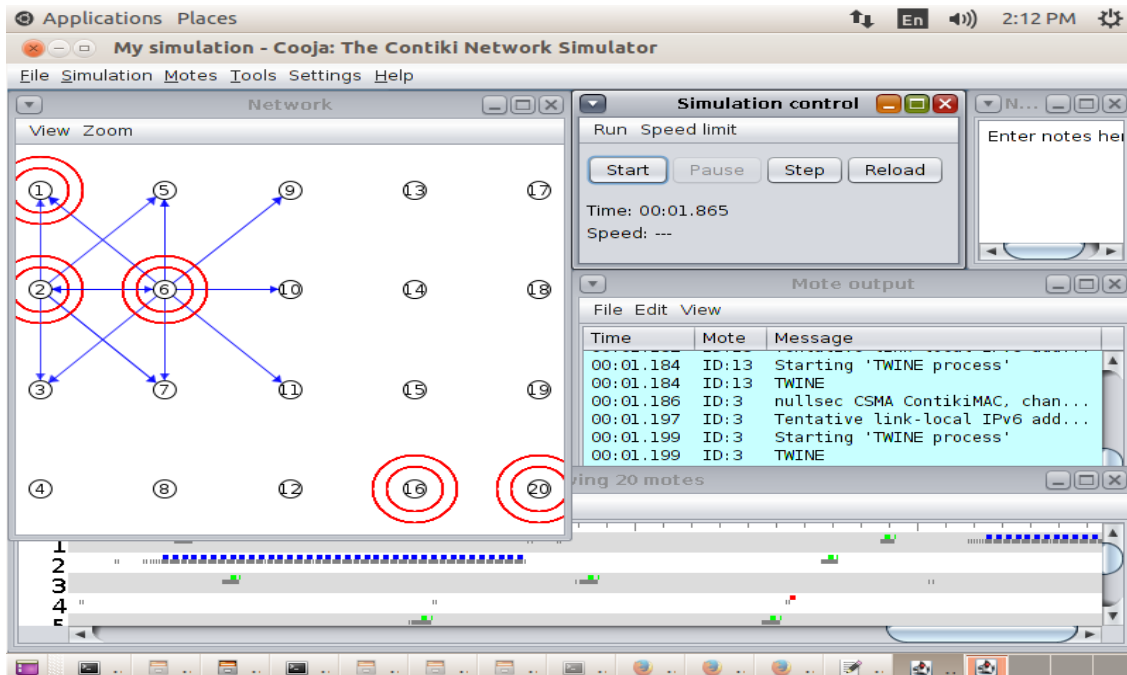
Applications Places

En 2:12 PM

My simulation - Cooja: The Contiki Network Simulator

File Simulation Motes Tools Settings Help

Network

View Zoom

1 5 9 13 17
2 6 10 14 18
3 7 11 15 19
4 8 12 16 20

Simulation control

Run Speed limit

Start Pause Step Reload

Time: 00:01.865
Speed: ---

N...

Enter notes her

Mote output

File Edit View

| Time | Mote | Message |
|---|---|---|
| 00:01.184 | ID:13 | Starting 'TWINE process' |
| 00:01.184 | ID:13 | TWINE |
| 00:01.186 | ID:3 | nullsec CSMA ContikiMAC, chan... |
| 00:01.197 | ID:3 | Tentative link-local IPv6 add... |
| 00:01.199 | ID:3 | Starting 'TWINE process' |
| 00:01.199 | ID:3 | TWINE |

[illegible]ing 20 motes

1
2
3
4
5